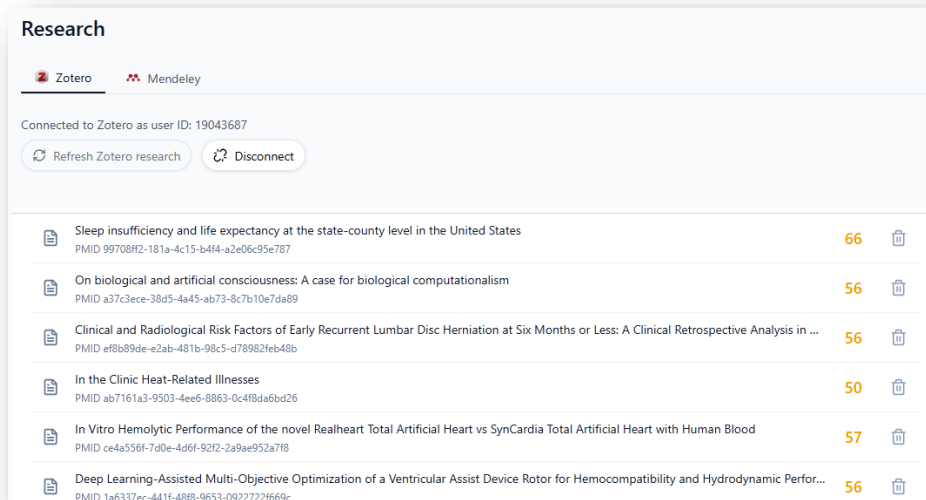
Research

Zotero Mendeley

Connected to Zotero as user ID: 19043687

Refresh Zotero research Disconnect

Sleep insufficiency and life expectancy at the state-county level in the United States
PMID 99708ff2-181a-4c15-b4f4-a2e06c95e787
66

On biological and artificial consciousness: A case for biological computationalism
PMID a37c3ece-38d5-4a45-ab73-8c7b10e7da89
56

Clinical and Radiological Risk Factors of Early Recurrent Lumbar Disc Herniation at Six Months or Less: A Clinical Retrospective Analysis in ...
PMID ef8b89de-e2ab-481b-98c5-d78982feb48b
56

In the Clinic Heat-Related Illnesses
PMID ab7161a3-9503-4ee6-8863-0c4f8da6bd26
50

In Vitro Hemolytic Performance of the novel Realheart Total Artificial Heart vs SynCardia Total Artificial Heart with Human Blood
PMID ce4a556f-7d0e-4d6f-92f2-2a9ae952a7f8
57

Deep Learning-Assisted Multi-Objective Optimization of a Ventricular Assist Device Rotor for Hemocompatibility and Hydrodynamic Perfor...
PMID 1a6337ec-441f-48f8-9653-0922722f669c
56